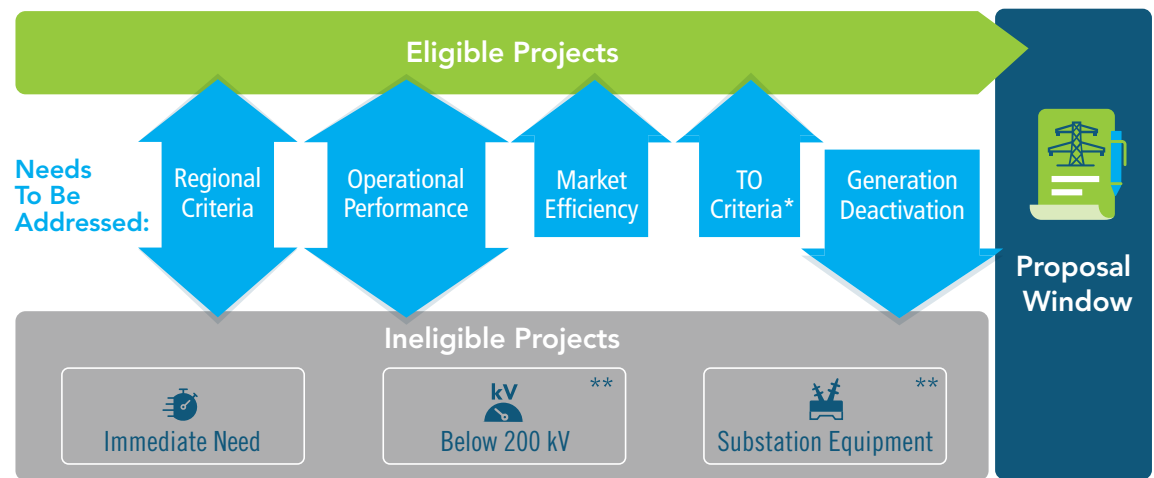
Eligible Projects

Needs To Be Addressed:

Regional Criteria

Operational Performance

Market Efficiency

TO Criteria*

Generation Deactivation

Proposal Window

Ineligible Projects

Immediate Need

kV
**
Below 200 kV

**
Substation Equipment